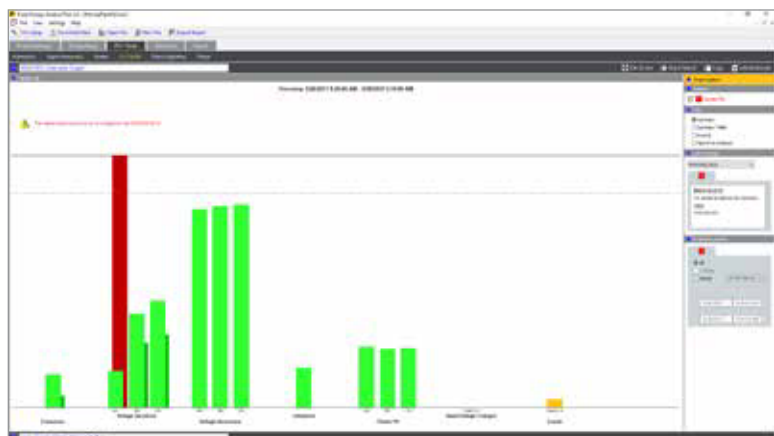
Power Energy Analyze Plus 3.0 - [Recording]

File View Settings Help

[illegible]

Recording: 2/28/2017 5:29:00 AM - 3/28/2017 5:19:00 AM

The data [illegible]

Frequency

Voltage Variations

Voltage Harmonics

Unbalance

Flicker Plt

Rapid Voltage Changes

Events

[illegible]